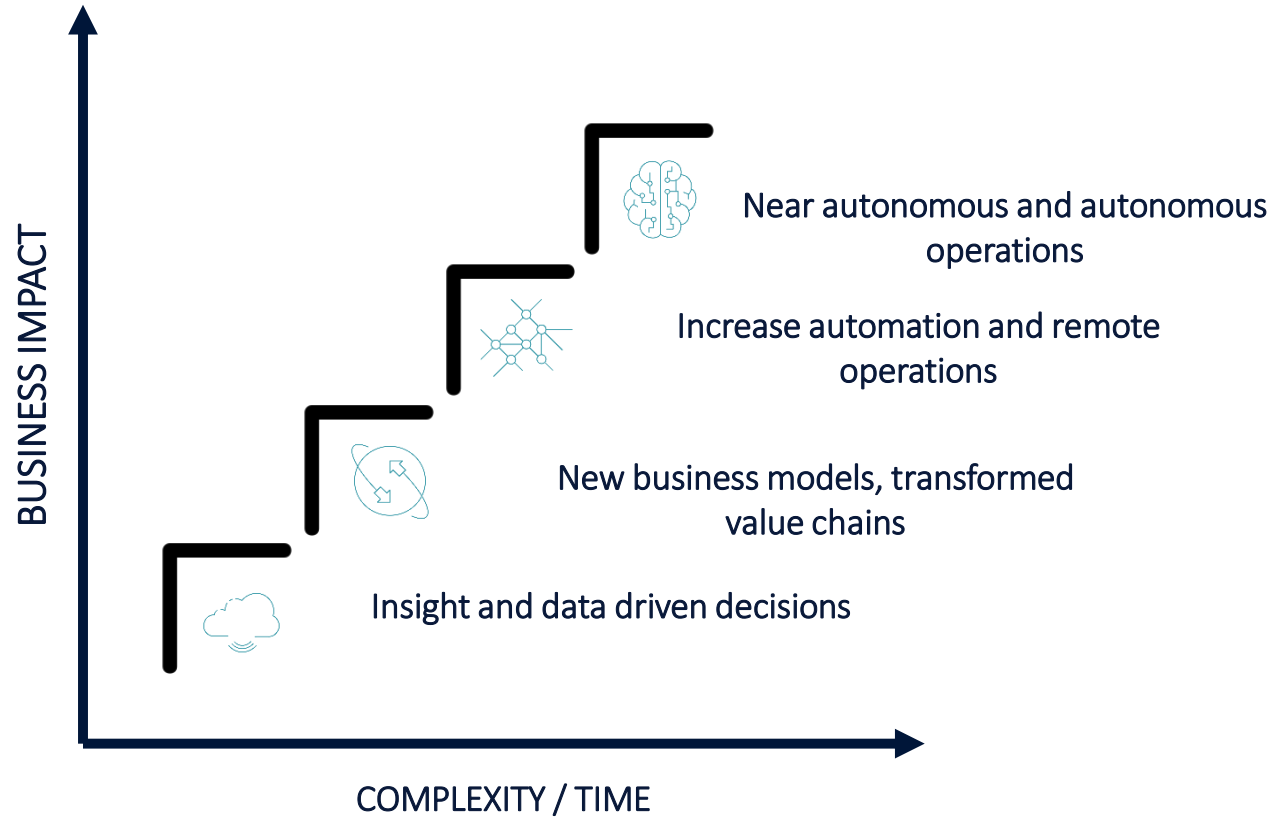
BUSINESS IMPACT

Near autonomous and autonomous operations

Increase automation and remote operations

New business models, transformed value chains

Insight and data driven decisions

COMPLEXITY / TIME